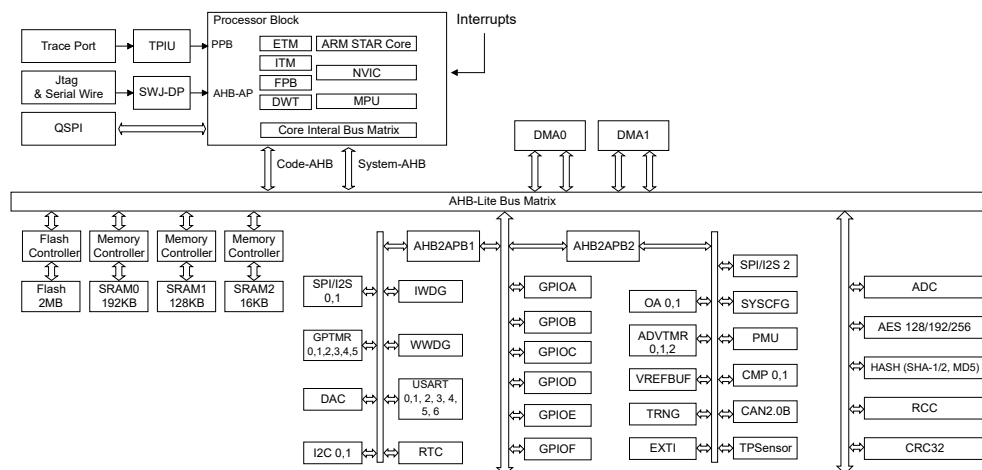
Processor Block

Interrupts

Trace Port

TPIU

PPB

ETM

ARM STAR Core

ITM

NVIC

FPB

Jtag & Serial Wire

SWJ-DP

AHB-AP

DWT

MPU

QSPI

Core Interal Bus Matrix

DMA0

DMA1

Code-AHB

System-AHB

AHB-Lite Bus Matrix

Flash Controller

Memory Controller

Memory Controller

Memory Controller

AHB2APB1

AHB2APB2

Flash 2MB

SRAM0 192KB

SRAM1 128KB

SRAM2 16KB

SPI/I2S 2

SPI/I2S 0,1

IWDG

GPIOA

OA 0,1

SYSCFG

ADC

GPIOB

AES 128/192/256

GPTMR 0,1,2,3,4,5

WWDG

ADVTMR 0,1,2

PMU

GPIOC

HASH (SHA-1/2, MD5)

DAC

USART 0,1, 2, 3, 4, 5, 6

GPIOD

VREFBUF

CMP 0,1

GPIOE

TRNG

CAN2.0B

RCC

I2C 0,1

RTC

GPIOF

EXTI

TPSensor

CRC32